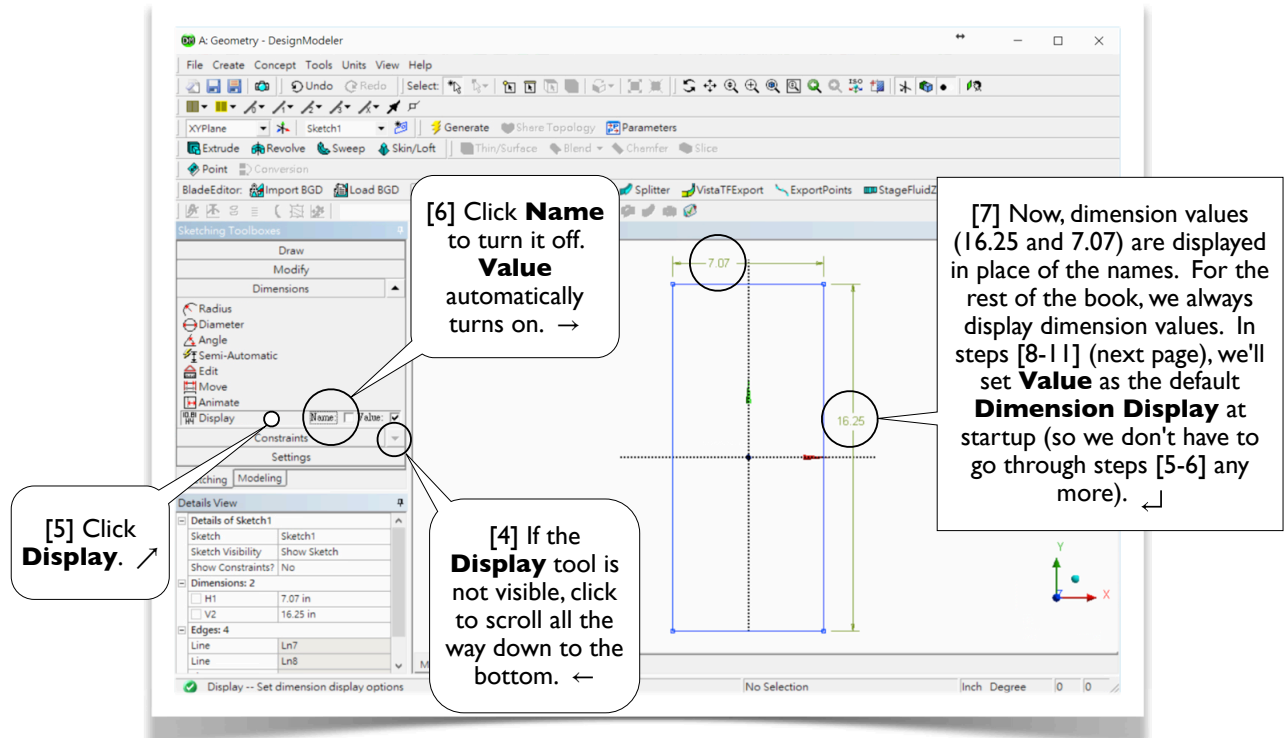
A: Geometry - DesignModeler

File Create Concept Tools Units View Help

Undo Redo Select:

XYPlane Sketch1 Generate Share Topology Parameters

Extrude Revolve Sweep Skin/Loft Thin/Surface Blend Chamfer Slice

Point Conversion

BladeEditor: Import BGD Load BGD Splitter VistaTFExport ExportPoints StageFluidZ

Sketching Toolboxes

Draw

Modify

Dimensions

Radius

Diameter

Angle

Semi-Automatic

Edit

Move

Animate

Display Name: Value:

Constraints

Settings

Sketching Modeling

Details View

| Details of Sketch1 | |
|---|---|
| Sketch | Sketch1 |
| Sketch Visibility | Show Sketch |
| Show Constraints? | No |
| Dimensions: 2 | |
| H1 | 7.07 in |
| V2 | 16.25 in |
| Edges: 4 | |
| Line | Ln7 |
| Line | Ln8 |

Display -- Set dimension display options

No Selection

Inch Degree 0 0

7.07

16.25

Y

X

[6] Click **Name** to turn it off. **Value** automatically turns on. →

[7] Now, dimension values (16.25 and 7.07) are displayed in place of the names. For the rest of the book, we always display dimension values. In steps [8-11] (next page), we'll set **Value** as the default **Dimension Display** at startup (so we don't have to go through steps [5-6] any more). ↵

[5] Click **Display**. ↗

[4] If the **Display** tool is not visible, click to scroll all the way down to the bottom. ←